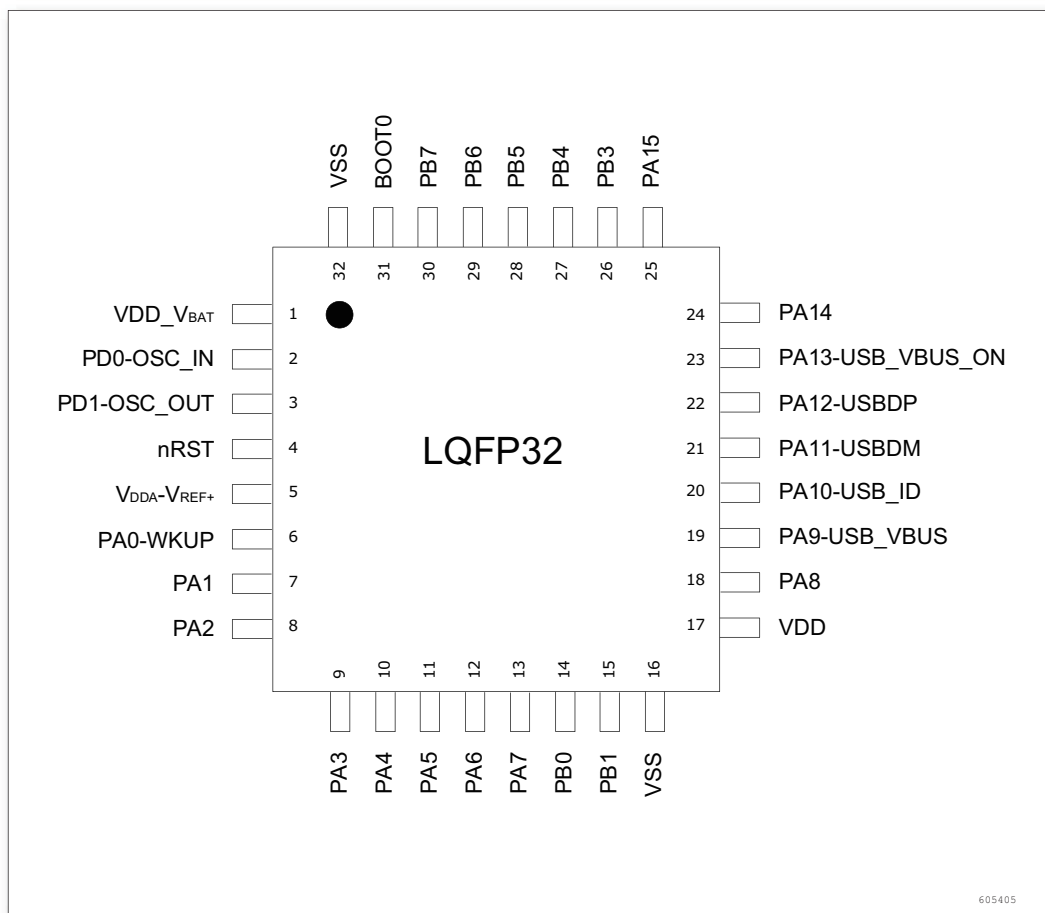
VSS BOOT0 PB7 PB6 PB5 PB4 PB3 PA15

32 31 30 29 28 27 26 25

VDD_$V_{BAT}$ 1
PD0-OSC_IN 2
PD1-OSC_OUT 3
nRST 4
$V_{DDA}$-$V_{REF+}$ 5
PA0-WKUP 6
PA1 7
PA2 8

LQFP32

24 PA14
23 PA13-USB_VBUS_ON
22 PA12-USBDP
21 PA11-USBDM
20 PA10-USB_ID
19 PA9-USB_VBUS
18 PA8
17 VDD

9 10 11 12 13 14 15 16

PA3 PA4 PA5 PA6 PA7 PB0 PB1 VSS

605405